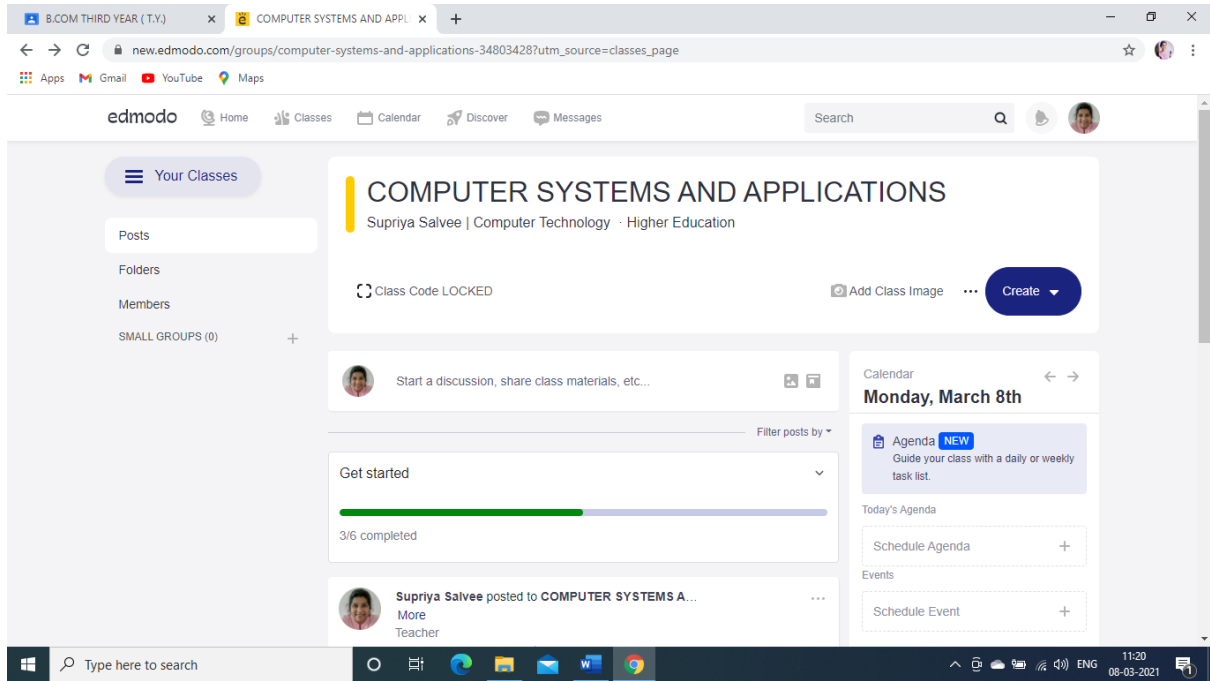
B.COM THIRD YEAR ( T.Y.) × COMPUTER SYSTEMS AND APPL × +

new.edmodo.com/groups/computer-systems-and-applications-34803428?utm_source=classes_page

Apps Gmail YouTube Maps

edmodo Home Classes Calendar Discover Messages Search

Your Classes

Posts

Folders

Members

SMALL GROUPS (0) +

COMPUTER SYSTEMS AND APPLICATIONS

Supriya Salvee | Computer Technology · Higher Education

Class Code LOCKED

Add Class Image ··· Create

Start a discussion, share class materials, etc...

Filter posts by

Get started

3/6 completed

Supriya Salvee posted to COMPUTER SYSTEMS A...
More
Teacher

Calendar

Monday, March 8th

Agenda NEW
Guide your class with a daily or weekly task list.

Today's Agenda

Schedule Agenda +

Events

Schedule Event +

Type here to search

ENG 11:20 08-03-2021